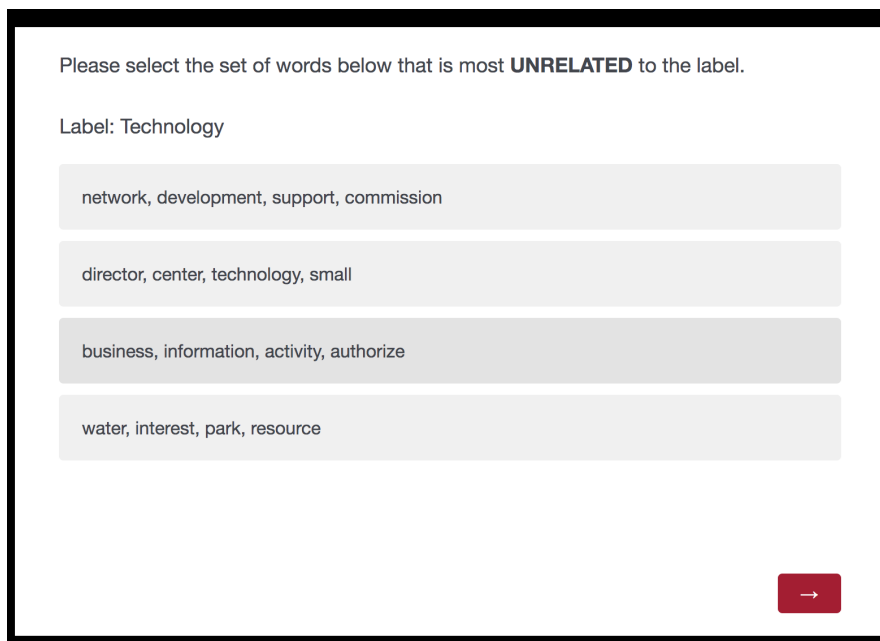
Please select the set of words below that is most **UNRELATED** to the label.

Label: Technology

network, development, support, commission

director, center, technology, small

business, information, activity, authorize

water, interest, park, resource

→